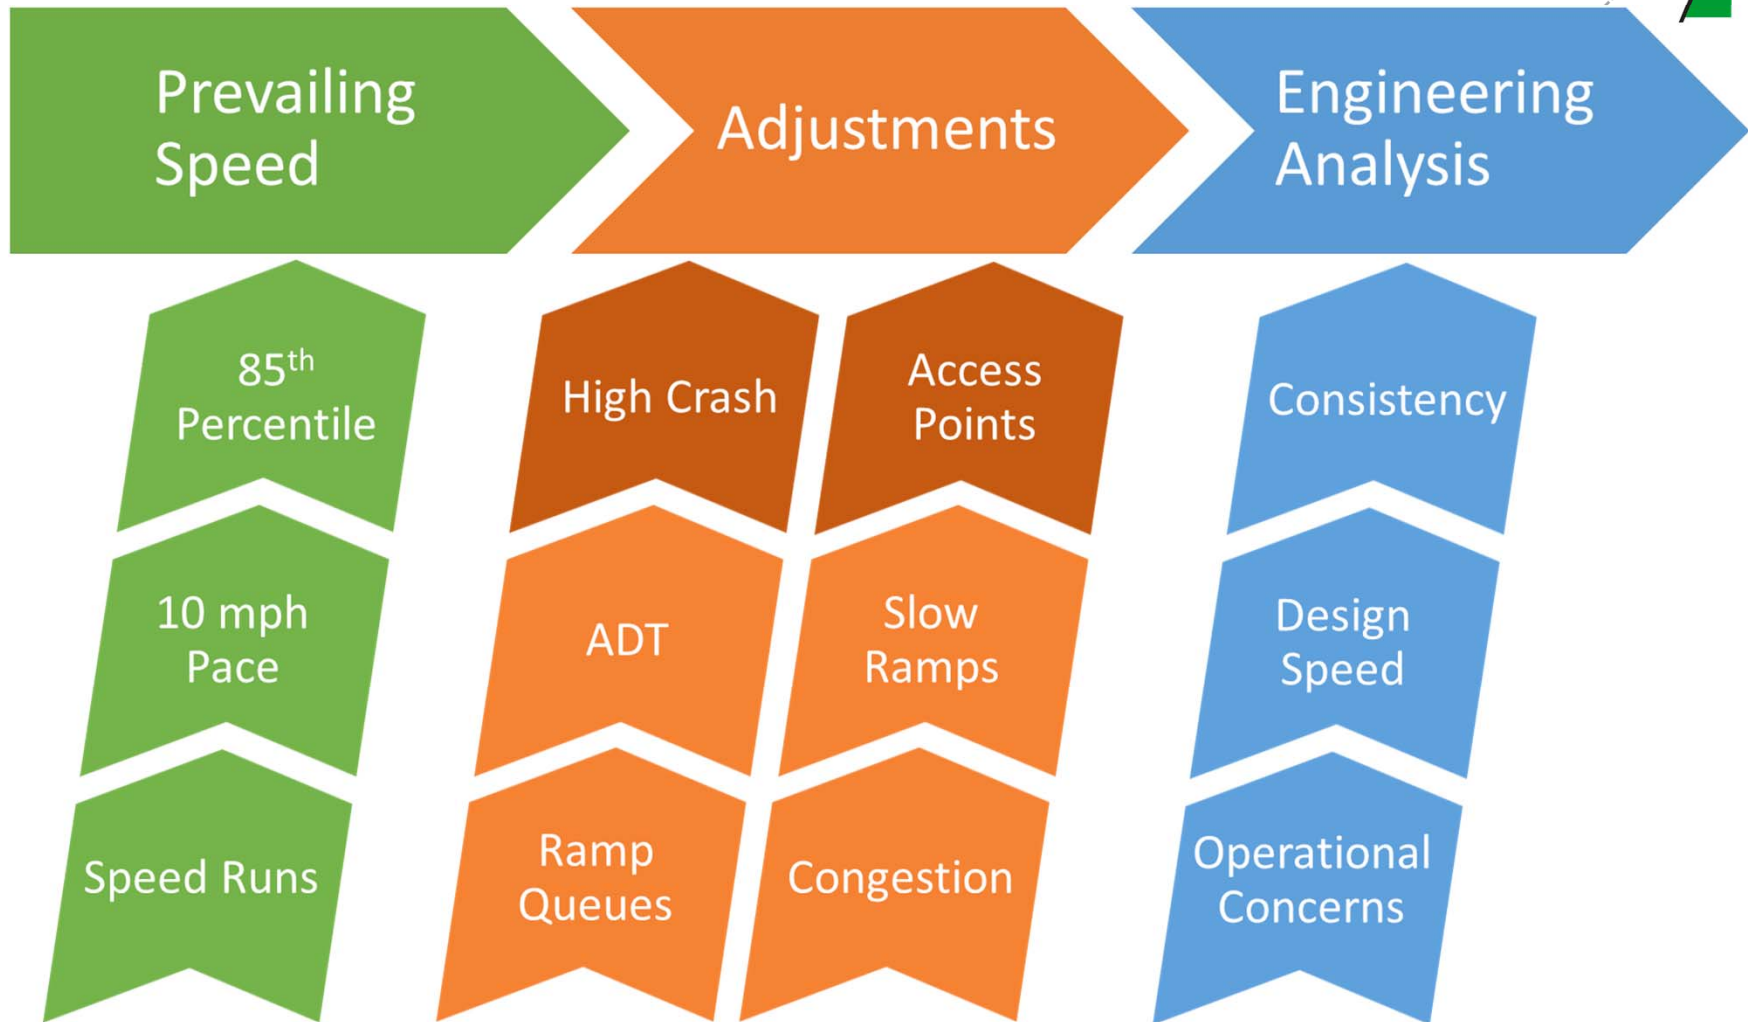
Prevailing Speed

Adjustments

Engineering Analysis

85$^{th}$ Percentile

10 mph Pace

Speed Runs

High Crash

Access Points

ADT

Slow Ramps

Ramp Queues

Congestion

Consistency

Design Speed

Operational Concerns